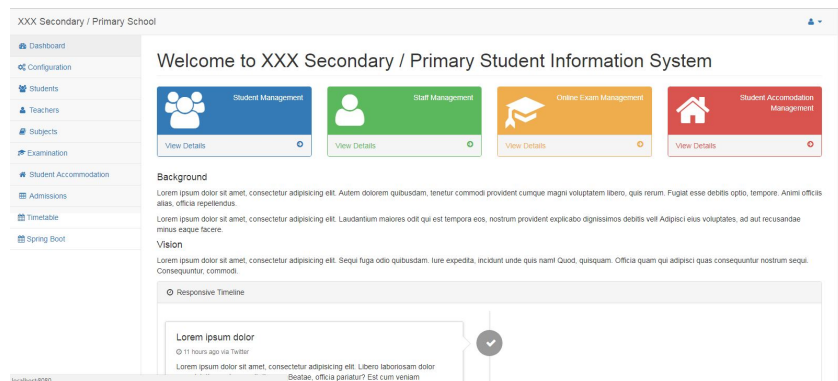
XXX Secondary / Primary School

Dashboard
Configuration
Students
Teachers
Subjects
Examination
Student Accommodation
Admissions
Timetable
Spring Boot

Welcome to XXX Secondary / Primary Student Information System

Student Management
View Details

Staff Management
View Details

Online Exam Management
View Details

Student Accomodation Management
View Details

Background

Lorem ipsum dolor sit amet, consectetur adipisicing elit. Autem dolorem quibusdam, tenetur commodi provident cumque magni voluptatem libero, quis rerum. Fugiat esse debitis optio, tempore. Animi officiis alias, officia repellendus.

Lorem ipsum dolor sit amet, consectetur adipisicing elit. Laudantium maiores odit qui est tempora eos, nostrum provident explicabo dignissimos debitis vel! Adipisci eius voluptates, ad aut recusandae minus eaque facere.

Vision

Lorem ipsum dolor sit amet, consectetur adipisicing elit. Sequi fuga odio quibusdam. Iure expedita, incidunt unde quis nam! Quod, quisquam. Officia quam qui adipisci quas consequuntur nostrum sequi. Consequuntur, commodi.

Responsive Timeline

Lorem ipsum dolor

11 hours ago via Twitter

Lorem ipsum dolor sit amet, consectetur adipisicing elit. Libero laboriosam dolor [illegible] Beatae, officia pariatur? Est cum veniam

localhost:8080